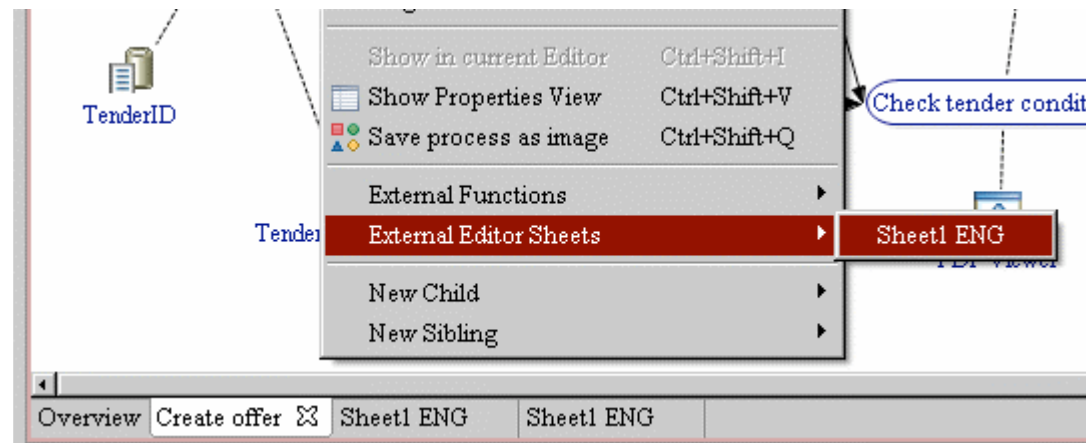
TenderID

Tender

Show in current Editor Ctrl+Shift+I
Show Properties View Ctrl+Shift+V
Save process as image Ctrl+Shift+Q

External Functions
External Editor Sheets

New Child
New Sibling

Sheet1 ENG

Check tender condit

PDF Viewer

Overview | Create offer | Sheet1 ENG | Sheet1 ENG